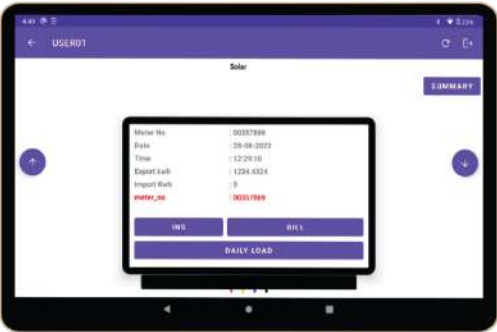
4:43

USER01

Solar

SUMMARY

| Meter No | : 00357869 |
|---|---|
| Date | : 28-08-2023 |
| Time | : 12:29:10 |
| Export kwh | : 1234.4324 |
| Import Kwh | : 0 |
| meter_no | : 00357869 |

INS

BILL

DAILY LOAD